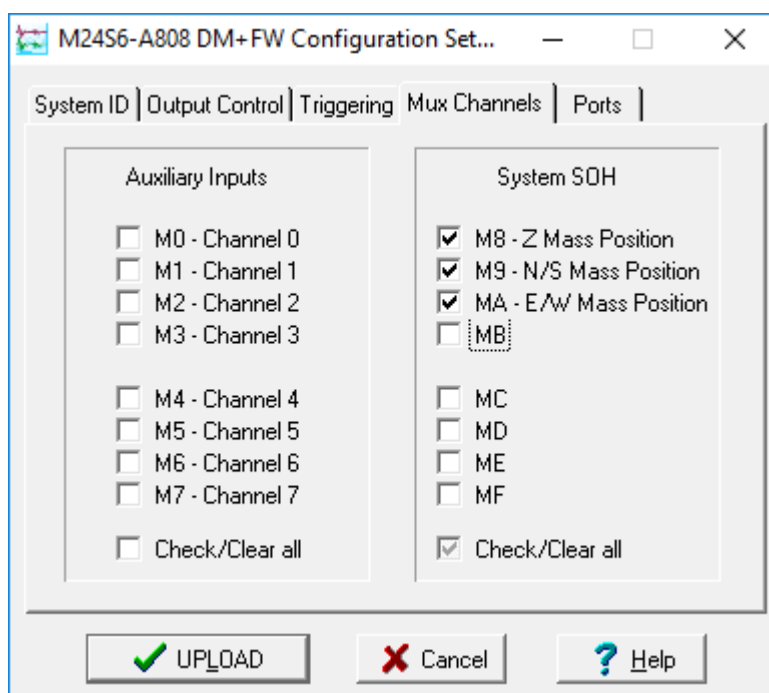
M24S6-A808 DM+FW Configuration Set...

System ID | Output Control | Triggering | Mux Channels | Ports

Auxiliary Inputs

M0 - Channel 0
M1 - Channel 1
M2 - Channel 2
M3 - Channel 3

M4 - Channel 4
M5 - Channel 5
M6 - Channel 6
M7 - Channel 7

Check/Clear all

System SOH

M8 - Z Mass Position
M9 - N/S Mass Position
MA - E/W Mass Position
MB

MC
MD
ME
MF

Check/Clear all

UPLOAD
Cancel
Help